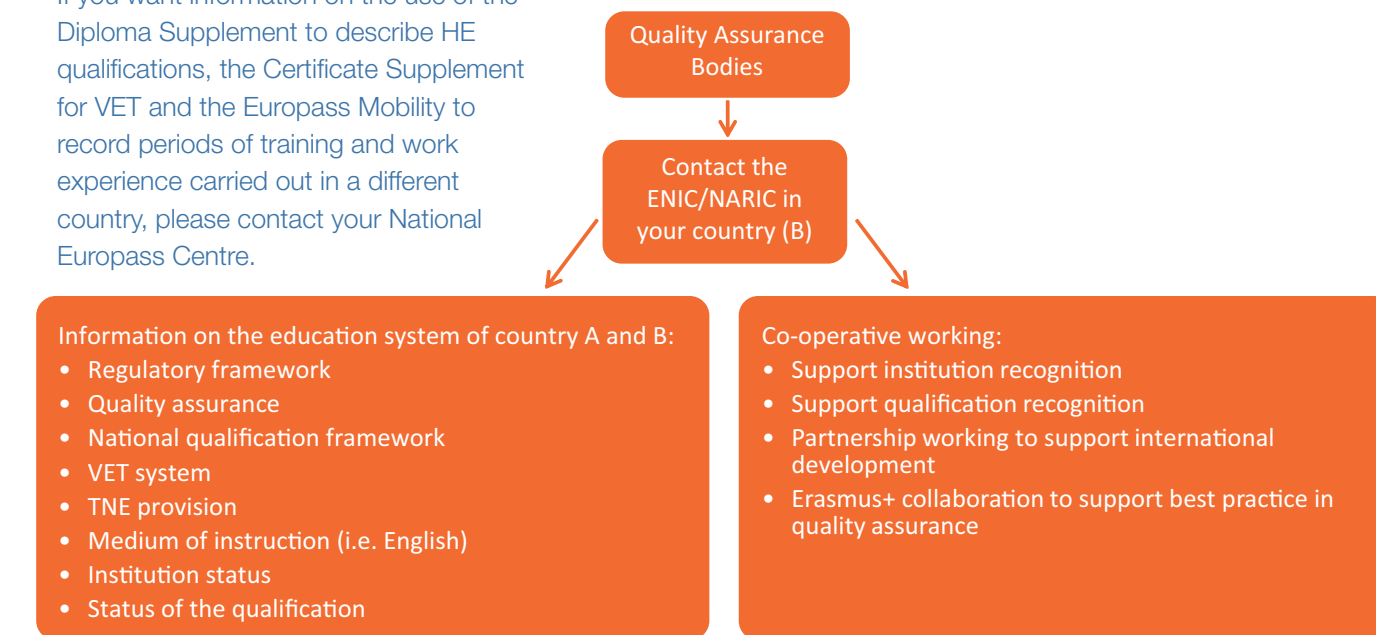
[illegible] Diploma Supplement to describe HE qualifications, the Certificate Supplement for VET and the Europass Mobility to record periods of training and work experience carried out in a different country, please contact your National Europass Centre.

Quality Assurance Bodies

Contact the ENIC/NARIC in your country (B)

Information on the education system of country A and B:
- Regulatory framework
- Quality assurance
- National qualification framework
- VET system
- TNE provision
- Medium of instruction (i.e. English)
- Institution status
- Status of the qualification

Co-operative working:
- Support institution recognition
- Support qualification recognition
- Partnership working to support international development
- Erasmus+ collaboration to support best practice in quality assurance